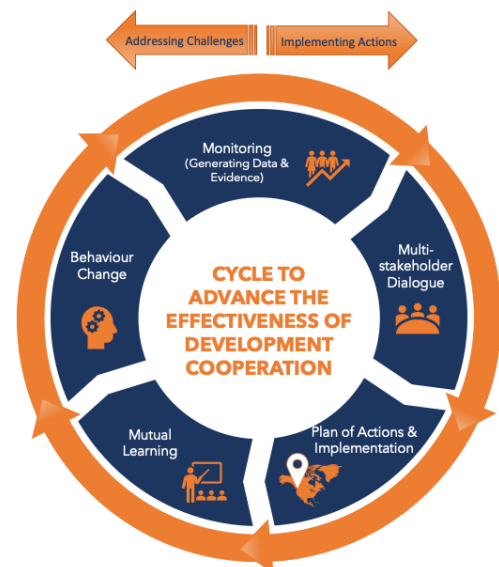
Addressing Challenges

Implementing Actions

Monitoring (Generating Data & Evidence)

Multi-stakeholder Dialogue

Plan of Actions & Implementation

Mutual Learning

Behaviour Change

CYCLE TO ADVANCE THE EFFECTIVENESS OF DEVELOPMENT COOPERATION